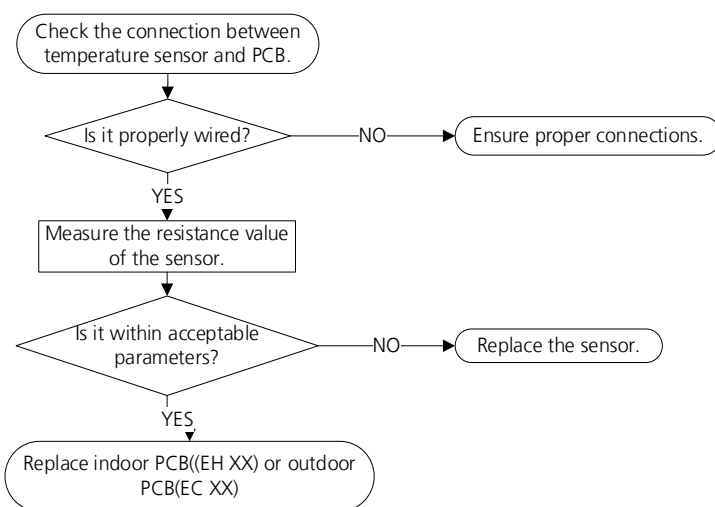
Check the connection between temperature sensor and PCB.

Is it properly wired?

NO

Ensure proper connections.

YES

Measure the resistance value of the sensor.

Is it within acceptable parameters?

NO

Replace the sensor.

YES

Replace indoor PCB((EH XX) or outdoor PCB(EC XX)